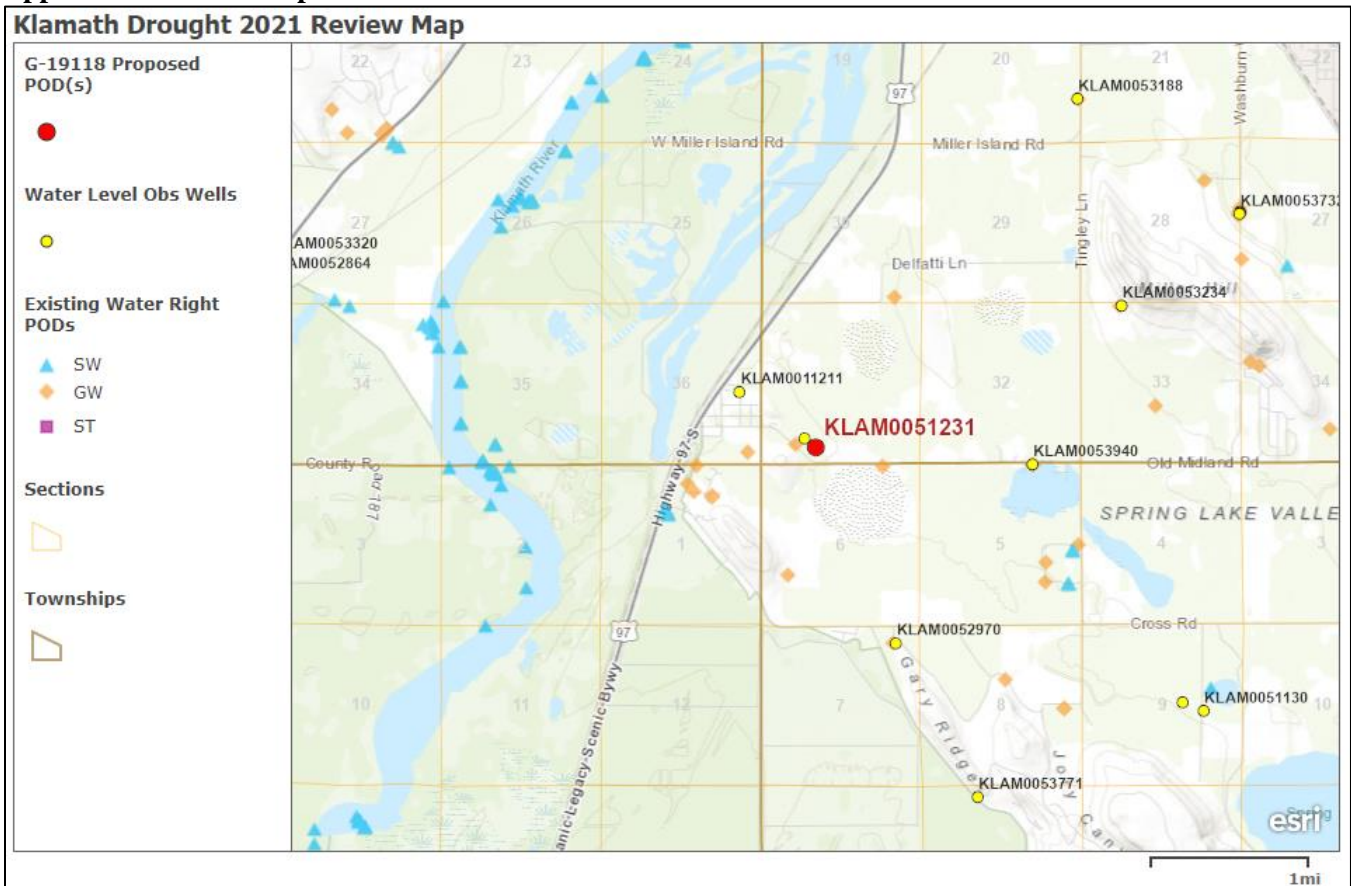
Klamath Drought 2021 Review Map

G-19118 Proposed POD(s)

Water Level Obs Wells

Existing Water Right PODs

SW

GW

ST

Sections

Townships

22
23
24
19
20
21
97
KLAM0053188
Washburn
W Miller Island Rd
Miller Island Rd
Klamath River
27
26
25
30
29
28
KLAM0053732
AM0053320
AM0052864
Tingley Ln
Delfatti Ln
KLAM0053234
34
35
36
31
32
33
34
KLAM0011211
KLAM0051231
KLAM0053940
County Rd
Old Midland Rd
Rd 187
Highway 97 S
SPRING LAKE VALLE
3
2
1
6
5
4
3
97
Cross Rd
KLAM0052970
Gary Ridge
10
11
12
7
8
9
KLAM0051130
10
Joey Can
Volcanic Legacy Scenic Byway
KLAM0053771
esri
1mi